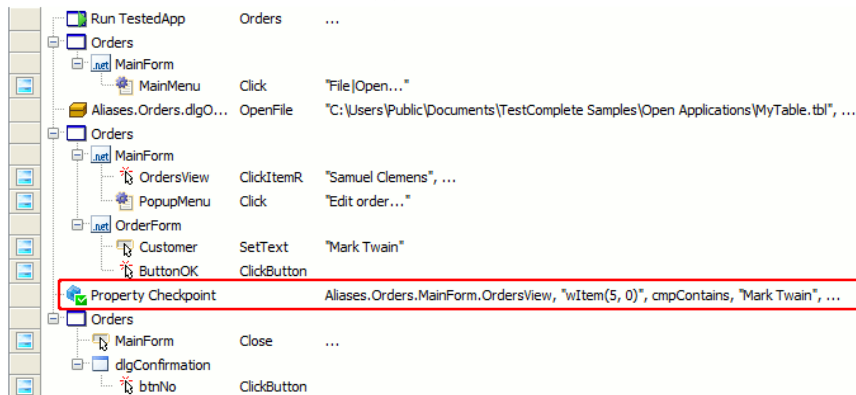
| | | |
|---|---|---|
| Run TestedApp | Orders | ... |
| Orders | | |
| .net MainForm | | |
| MainMenu | Click | "File\|Open..." |
| Aliases.Orders.dlgO... | OpenFile | "C:\Users\Public\Documents\TestComplete Samples\Open Applications\MyTable.tbl", ... |
| Orders | | |
| .net MainForm | | |
| OrdersView | ClickItemR | "Samuel Clemens", ... |
| PopupMenu | Click | "Edit order..." |
| .net OrderForm | | |
| Customer | SetText | "Mark Twain" |
| ButtonOK | ClickButton | |
| Property Checkpoint | | Aliases.Orders.MainForm.OrdersView, "wItem(5, 0)", cmpContains, "Mark Twain", ... |
| Orders | | |
| MainForm | Close | ... |
| dlgConfirmation | | |
| btnNo | ClickButton | |